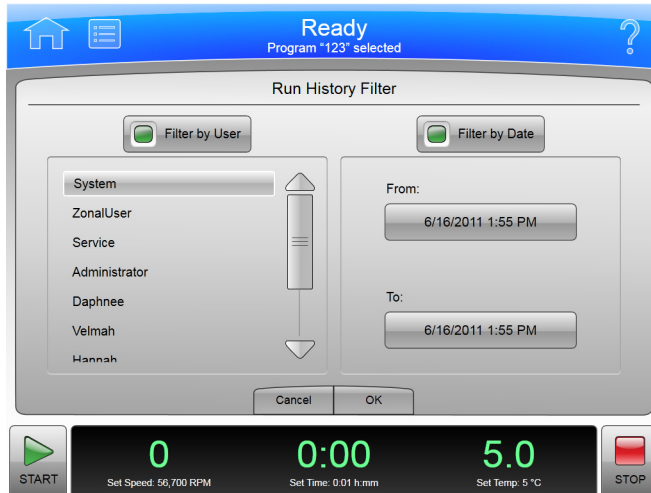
Ready
Program "123" selected

?

Run History Filter

Filter by User

Filter by Date

System
ZonalUser
Service
Administrator
Daphnee
Velmah
Hannah

From:
6/16/2011 1:55 PM

To:
6/16/2011 1:55 PM

Cancel
OK

START
0
Set Speed: 56,700 RPM
0:00
Set Time: 0:01 h:mm
5.0
Set Temp: 5 °C
STOP